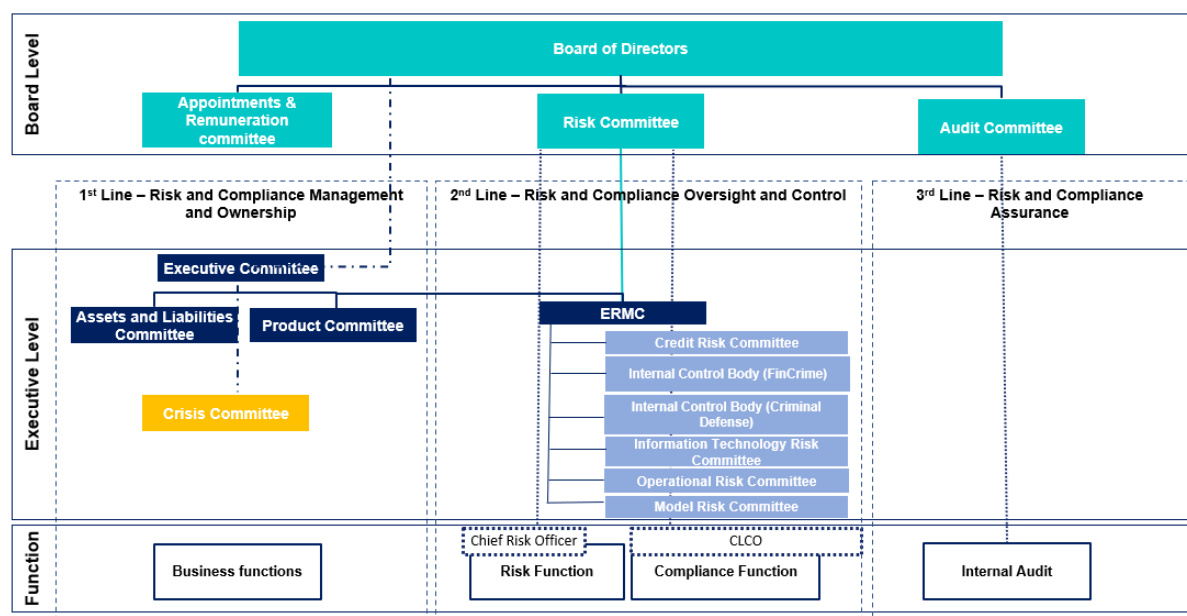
Board Level

Board of Directors

Appointments & Remuneration committee

Risk Committee

Audit Committee

1st Line – Risk and Compliance Management and Ownership

2nd Line – Risk and Compliance Oversight and Control

3rd Line – Risk and Compliance Assurance

Executive Level

Executive Committee

Assets and Liabilities Committee

Product Committee

Crisis Committee

ERMC

Credit Risk Committee

Internal Control Body (FinCrime)

Internal Control Body (Criminal Defense)

Information Technology Risk Committee

Operational Risk Committee

Model Risk Committee

Function

Business functions

Chief Risk Officer

Risk Function

CLCO

Compliance Function

Internal Audit